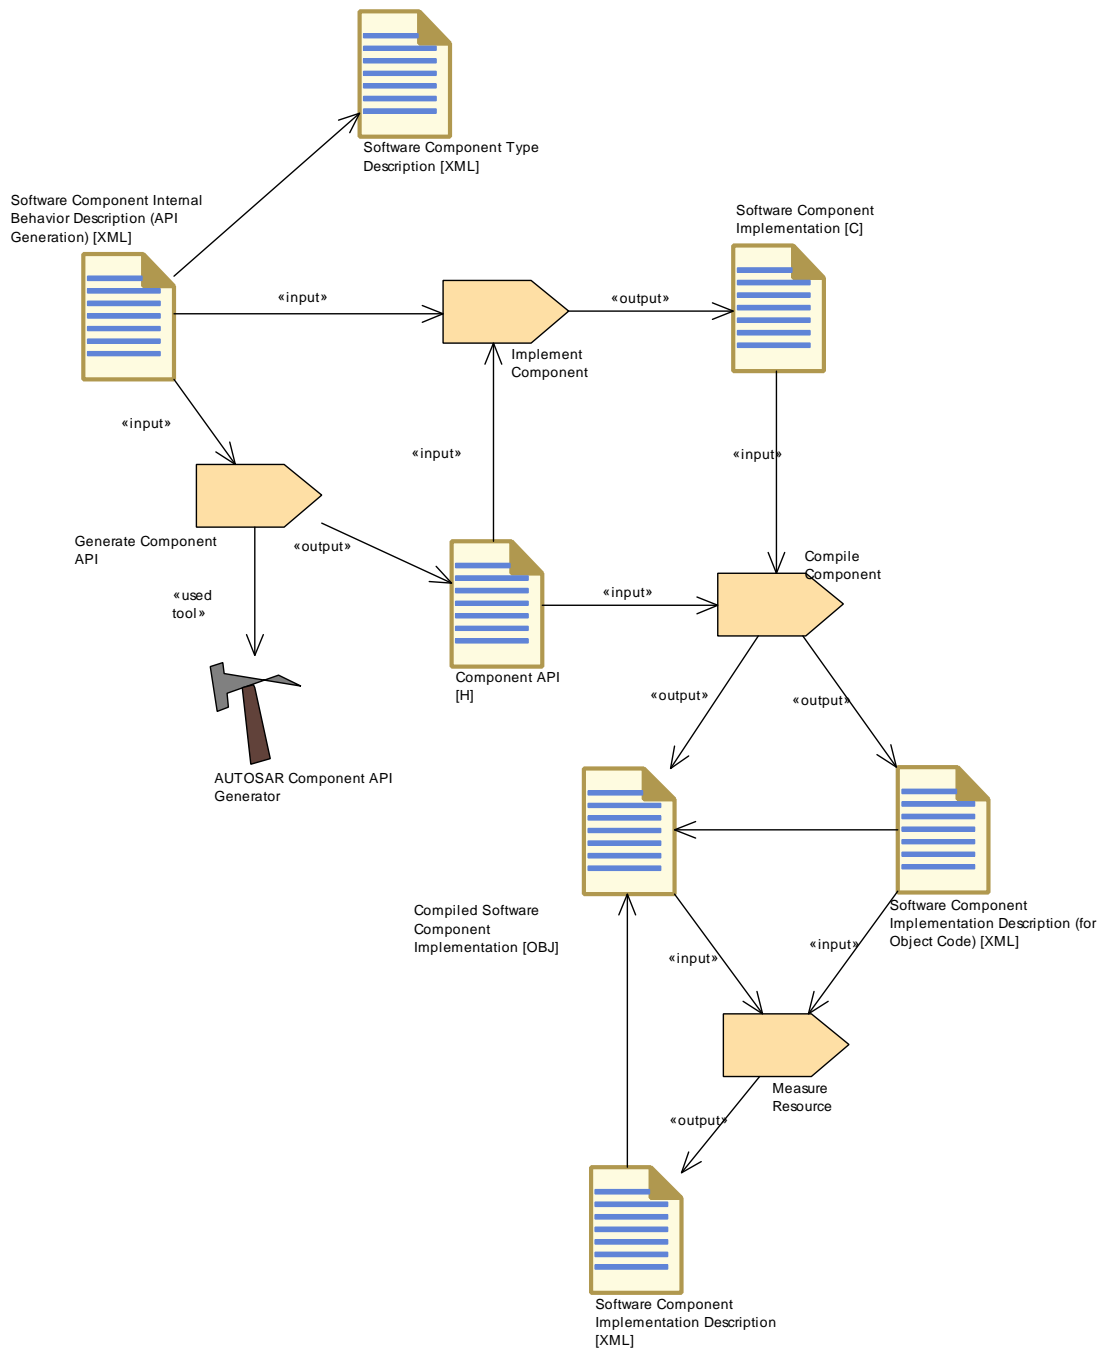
Software Component Type Description [XML]

Software Component Internal Behavior Description (API Generation) [XML]

«input»

Software Component Implementation [C]

«output»

Implement Component

«input»

«input»

«input»

Generate Component API

«output»

Compile Component

«used tool»

«input»

Component API [H]

AUTOSAR Component API Generator

«output»

«output»

Compiled Software Component Implementation [OBJ]

Software Component Implementation Description (for Object Code) [XML]

«input»

«input»

Measure Resource

«output»

Software Component Implementation Description [XML]